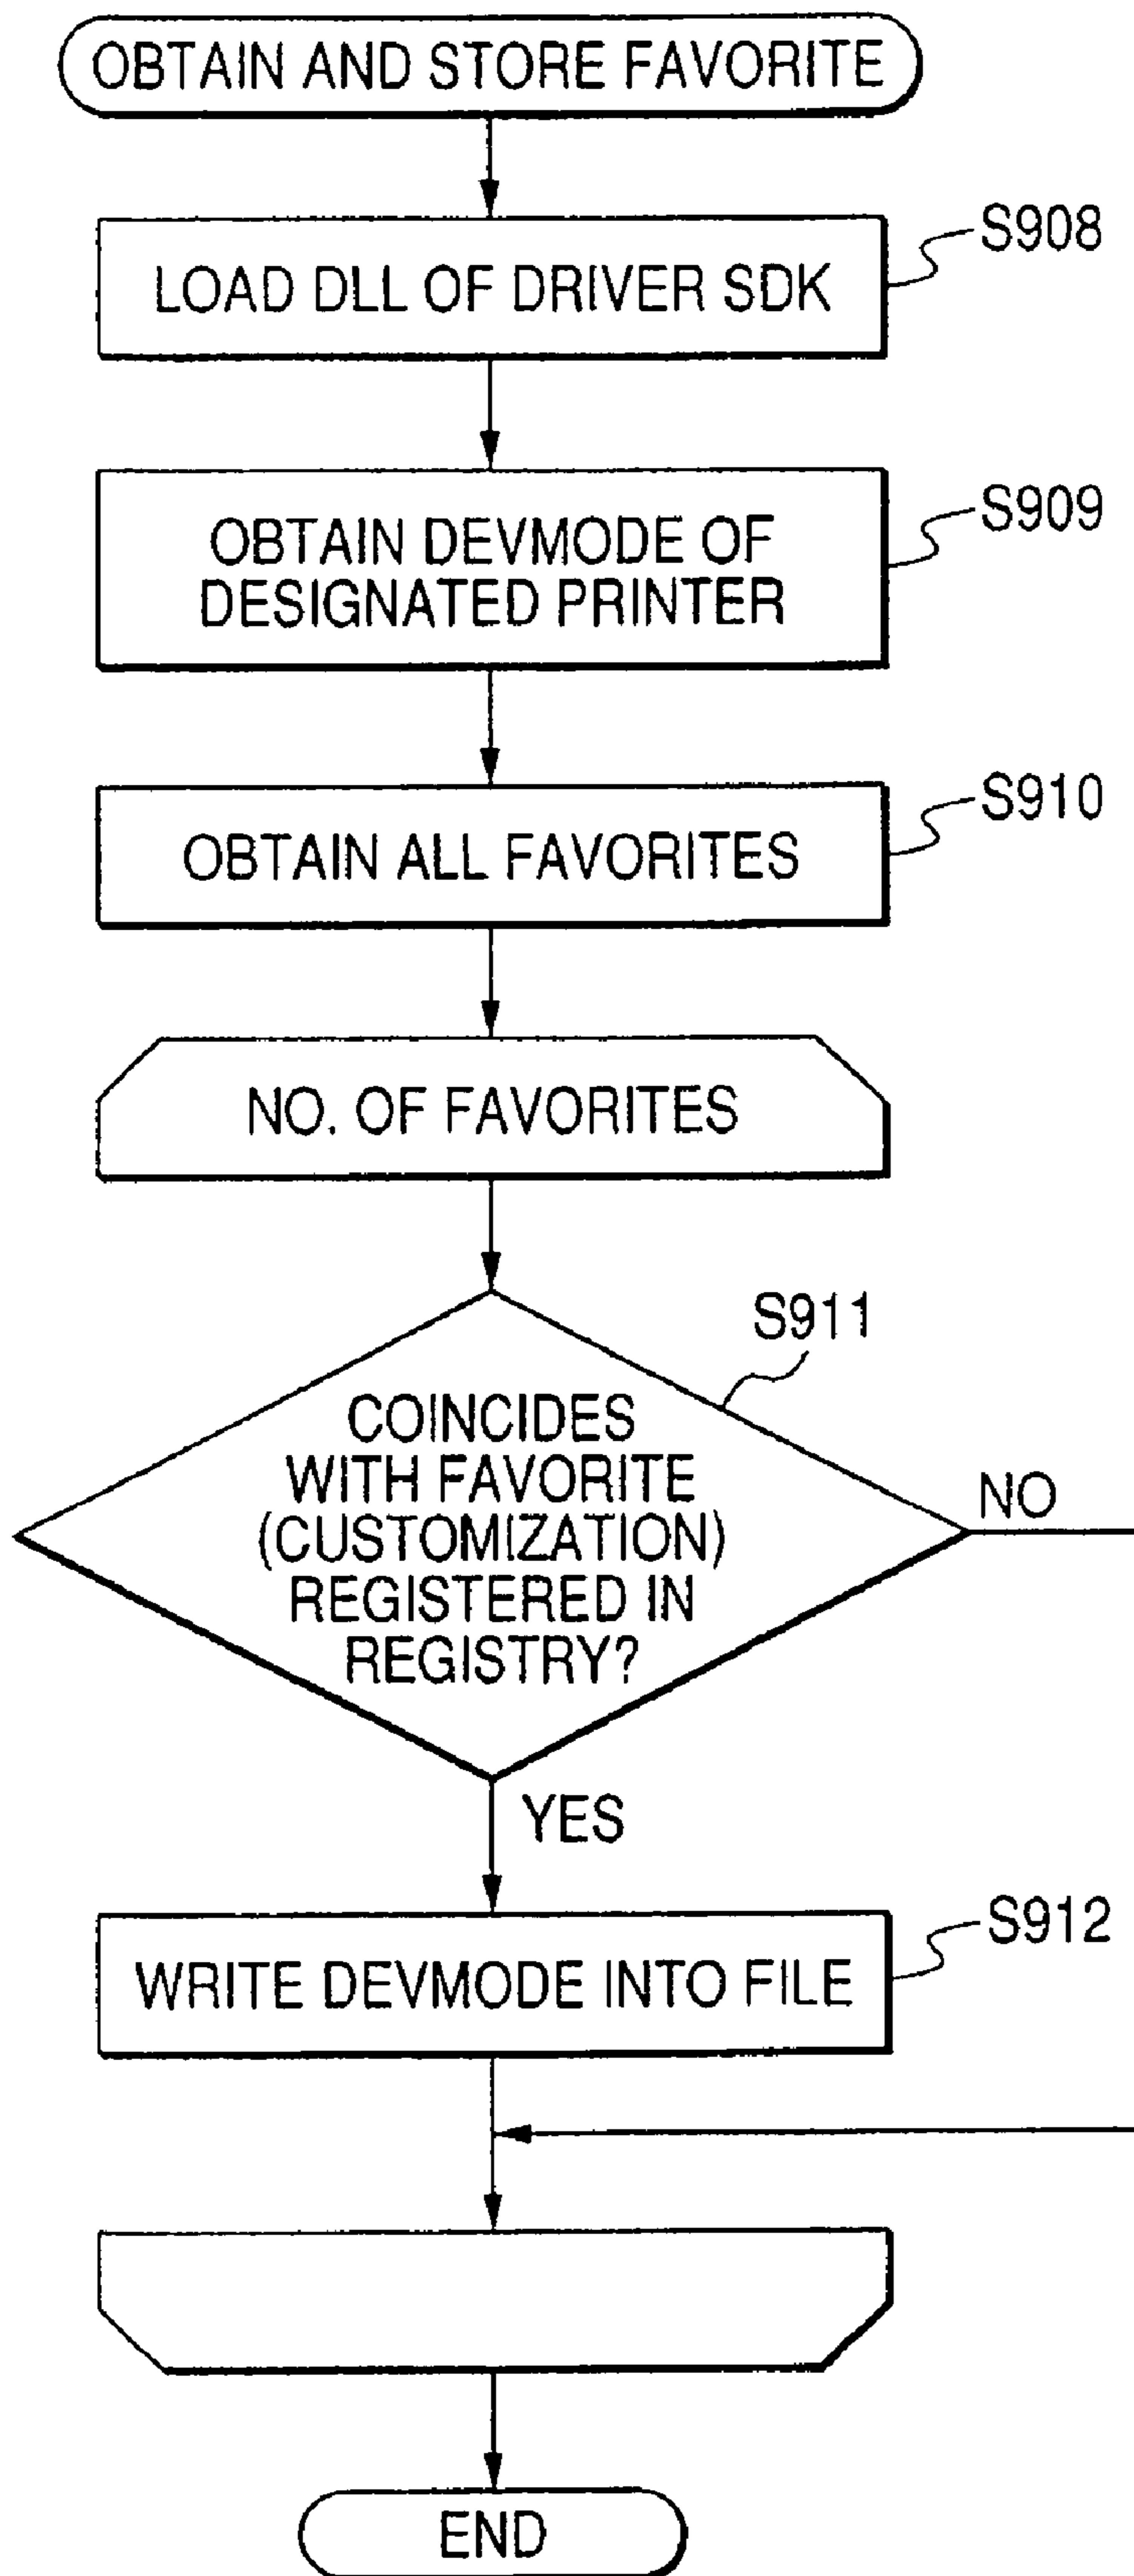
OBTAIN AND STORE FAVORITE

S908
LOAD DLL OF DRIVER SDK

S909
OBTAIN DEVMODE OF DESIGNATED PRINTER

S910
OBTAIN ALL FAVORITES

NO. OF FAVORITES

S911
COINCIDES WITH FAVORITE (CUSTOMIZATION) REGISTERED IN REGISTRY?

NO

YES

S912
WRITE DEVMODE INTO FILE

END